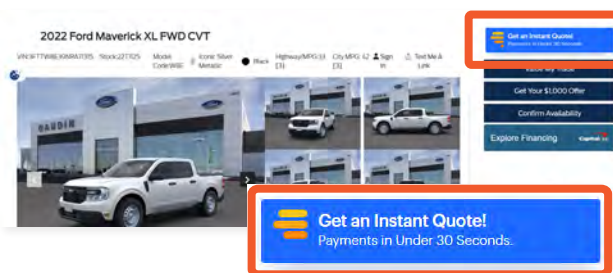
2022 Ford Maverick XL FWD CVT

VIN 3FTTW8E3XMRA17385 Stock 227325 Model Code W8E Iconic Silver Metallic Black Highway MPG 33 (1) City MPG 42 (1) Sign In Text Me A Link

GAUDIN

Get an Instant Quote! Payments in Under 30 Seconds.

Value My Trade

Get Your $1,000 Offer

Confirm Availability

Explore Financing Capital One

Get an Instant Quote!
Payments in Under 30 Seconds.